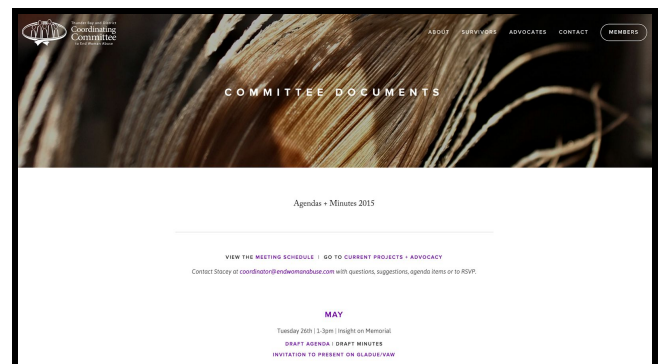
Thunder Bay and District Coordinating Committee to End Woman Abuse

ABOUT SURVIVORS ADVOCATES CONTACT MEMBERS

COMMITTEE DOCUMENTS

Agendas + Minutes 2015

VIEW THE MEETING SCHEDULE | GO TO CURRENT PROJECTS + ADVOCACY

Contact Stacey at coordinator@endwomanabuse.com with questions, suggestions, agenda items or to RSVP.

MAY

Tuesday 26th | 1-3pm | Insight on Memorial

DRAFT AGENDA | DRAFT MINUTES

INVITATION TO PRESENT ON GLADUE/VAW